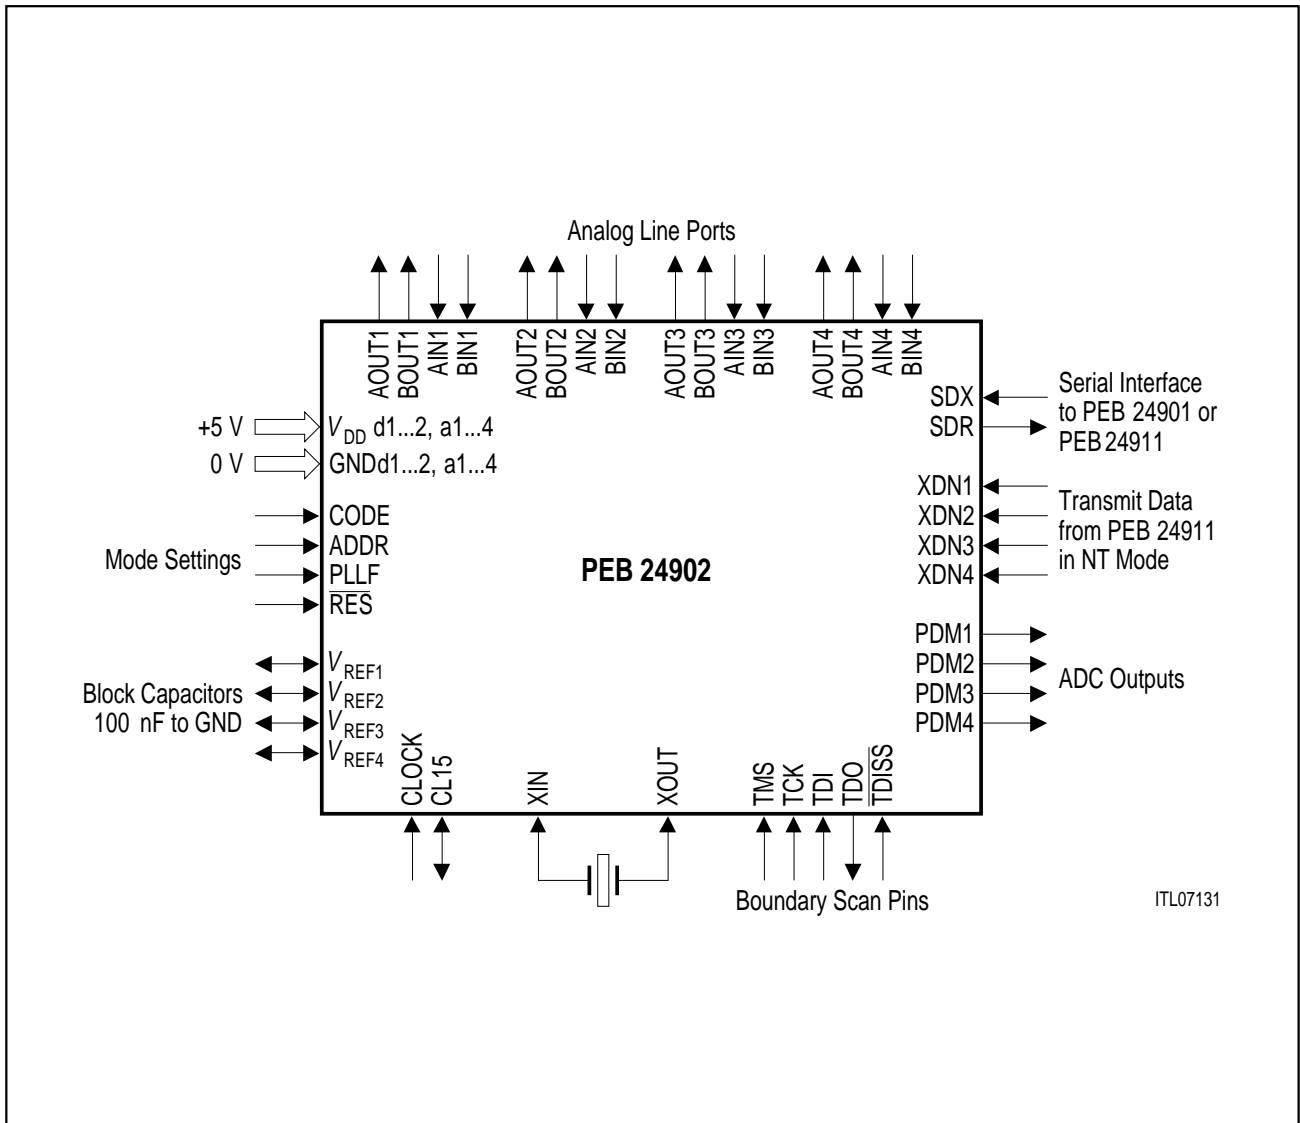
Analog Line Ports

AOUT1 BOUT1 AIN1 BIN1 AOUT2 BOUT2 AIN2 BIN2 AOUT3 BOUT3 AIN3 BIN3 AOUT4 BOUT4 AIN4 BIN4

+5 V $V_{DD}$ d1...2, a1...4
0 V GNDd1...2, a1...4

Mode Settings
CODE
ADDR
PLLF
$\overline{RES}$

Block Capacitors 100 nF to GND
$V_{REF1}$
$V_{REF2}$
$V_{REF3}$
$V_{REF4}$

PEB 24902

SDX
SDR
Serial Interface to PEB 24901 or PEB 24911

XDN1
XDN2
XDN3
XDN4
Transmit Data from PEB 24911 in NT Mode

PDM1
PDM2
PDM3
PDM4
ADC Outputs

CLOCK CL15 XIN XOUT TMS TCK TDI TDO $\overline{TDISS}$

Boundary Scan Pins

ITL07131